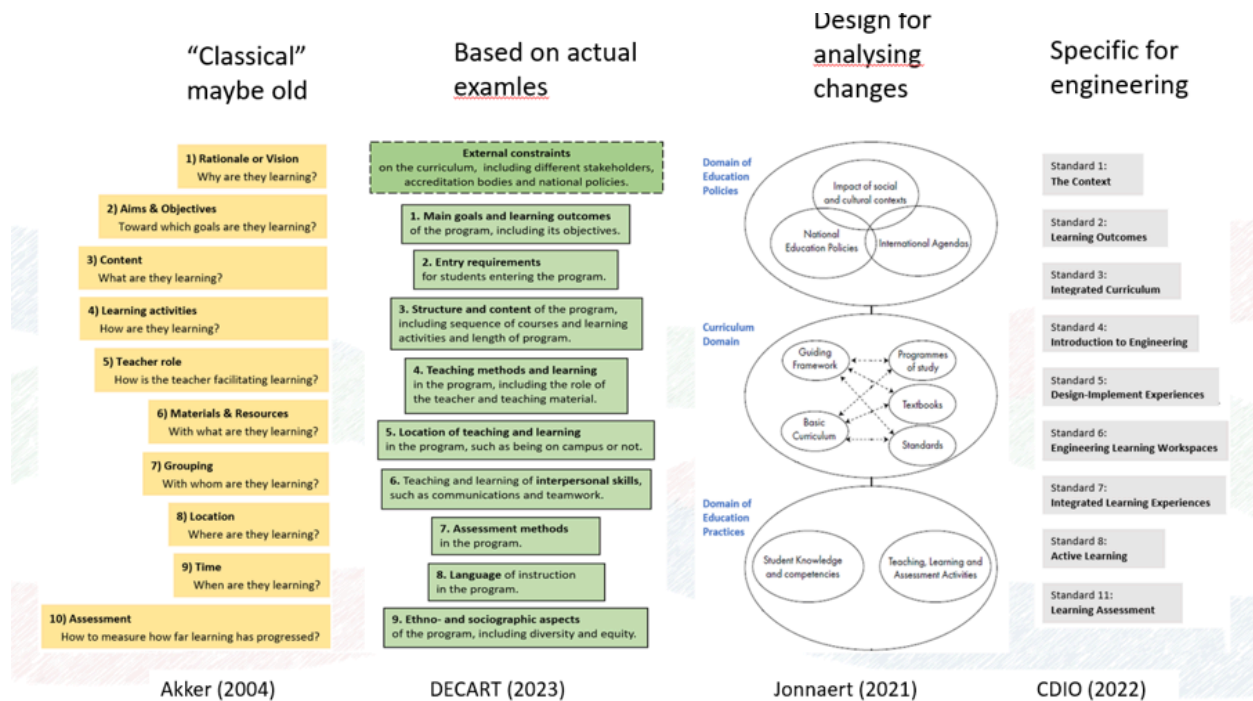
"Classical" maybe old

1) Rationale or Vision
Why are they learning?

2) Aims & Objectives
Toward which goals are they learning?

3) Content
What are they learning?

4) Learning activities
How are they learning?

5) Teacher role
How is the teacher facilitating learning?

6) Materials & Resources
With what are they learning?

7) Grouping
With whom are they learning?

8) Location
Where are they learning?

9) Time
When are they learning?

10) Assessment
How to measure how far learning has progressed?

Akker (2004)

Based on actual examles

External constraints
on the curriculum, including different stakeholders, accreditation bodies and national policies.

1. Main goals and learning outcomes of the program, including its objectives.

2. Entry requirements for students entering the program.

3. Structure and content of the program, including sequence of courses and learning activities and length of program.

4. Teaching methods and learning in the program, including the role of the teacher and teaching material.

5. Location of teaching and learning in the program, such as being on campus or not.

6. Teaching and learning of interpersonal skills, such as communications and teamwork.

7. Assessment methods in the program.

8. Language of instruction in the program.

9. Ethno- and sociographic aspects of the program, including diversity and equity.

DECART (2023)

Design for analysing changes

Domain of Education Policies

Impact of social and cultural contexts

National Education Policies

International Agendas

Curriculum Domain

Guiding Framework

Programmes of study

Textbooks

Basic Curriculum

Standards

Domain of Education Practices

Student Knowledge and competencies

Teaching, Learning and Assessment Activities

Jonnaert (2021)

Specific for engineering

Standard 1:
The Context

Standard 2:
Learning Outcomes

Standard 3:
Integrated Curriculum

Standard 4:
Introduction to Engineering

Standard 5:
Design-Implement Experiences

Standard 6:
Engineering Learning Workspaces

Standard 7:
Integrated Learning Experiences

Standard 8:
Active Learning

Standard 11:
Learning Assessment

CDIO (2022)